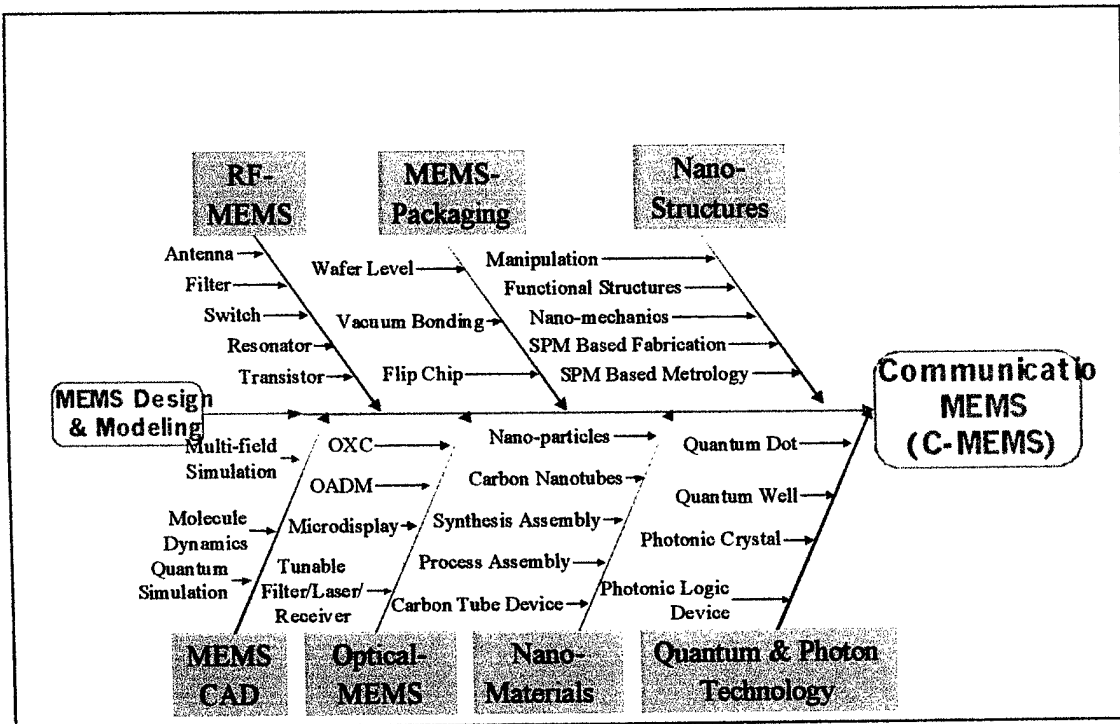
RF-MEMS

MEMS-Packaging

Nano-Structures

Antenna
Filter
Switch
Resonator
Transistor

Wafer Level
Vacuum Bonding
Flip Chip

Manipulation
Functional Structures
Nano-mechanics
SPM Based Fabrication
SPM Based Metrology

MEMS Design & Modeling

Communicatio MEMS (C-MEMS)

Multi-field Simulation
Molecule Dynamics
Quantum Simulation

OXC
OADM
Microdisplay
Tunable Filter/Laser/ Receiver

Nano-particles
Carbon Nanotubes
Synthesis Assembly
Process Assembly
Carbon Tube Device

Quantum Dot
Quantum Well
Photonic Crystal
Photonic Logic Device

MEMS CAD

Optical-MEMS

Nano-Materials

Quantum & Photon Technology